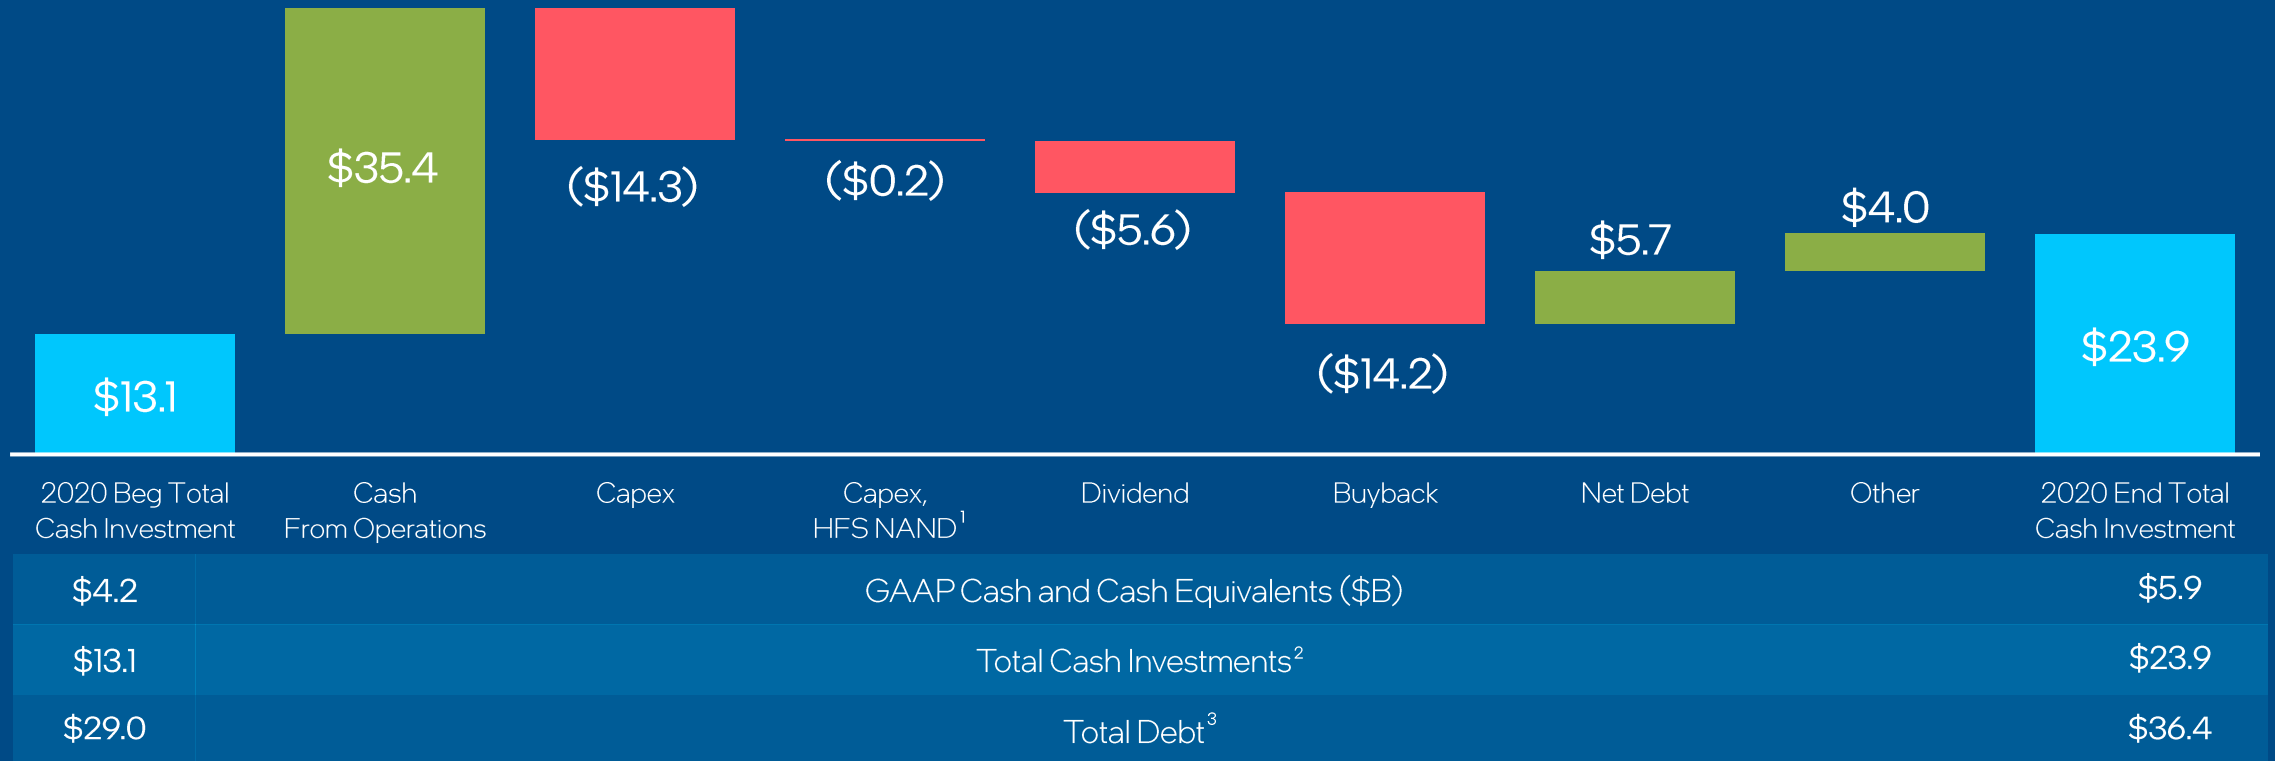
$13.1

$35.4

($14.3)

($0.2)

($5.6)

($14.2)

$5.7

$4.0

$23.9

2020 Beg Total Cash Investment

Cash From Operations

Capex

Capex, HFS NAND$^1$

Dividend

Buyback

Net Debt

Other

2020 End Total Cash Investment

| $4.2 | GAAP Cash and Cash Equivalents ($B) | $5.9 |
|---|---|---|
| $13.1 | Total Cash Investments$^2$ | $23.9 |
| $29.0 | Total Debt$^3$ | $36.4 |